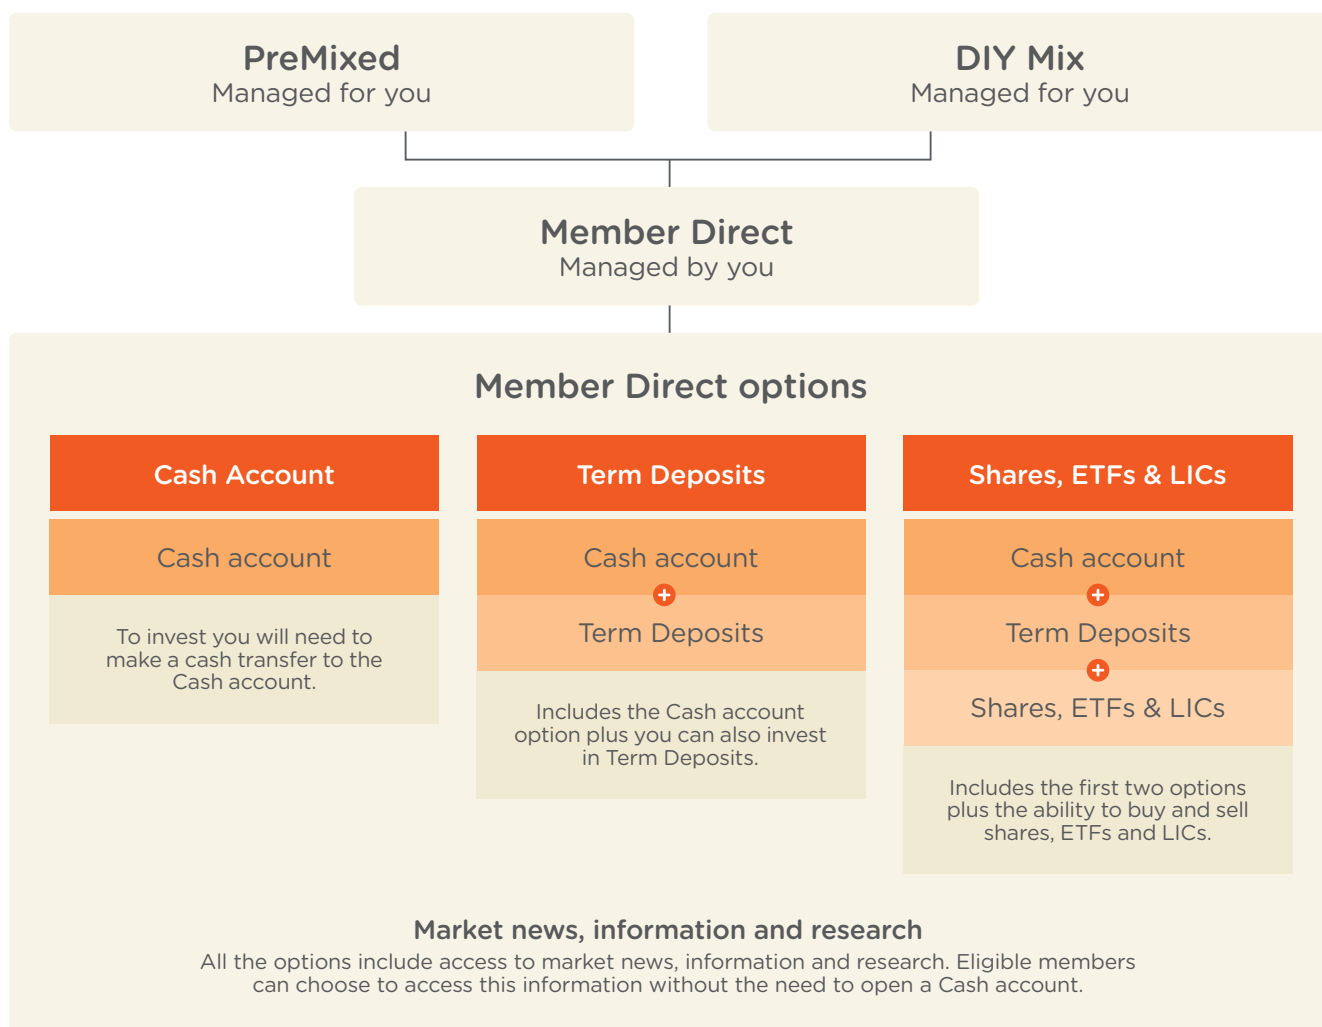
PreMixed
Managed for you

DIY Mix
Managed for you

Member Direct
Managed by you

Member Direct options

Cash Account

Cash account

To invest you will need to make a cash transfer to the Cash account.

Term Deposits

Cash account
+
Term Deposits

Includes the Cash account option plus you can also invest in Term Deposits.

Shares, ETFs & LICs

Cash account
+
Term Deposits
+
Shares, ETFs & LICs

Includes the first two options plus the ability to buy and sell shares, ETFs and LICs.

Market news, information and research
All the options include access to market news, information and research. Eligible members can choose to access this information without the need to open a Cash account.